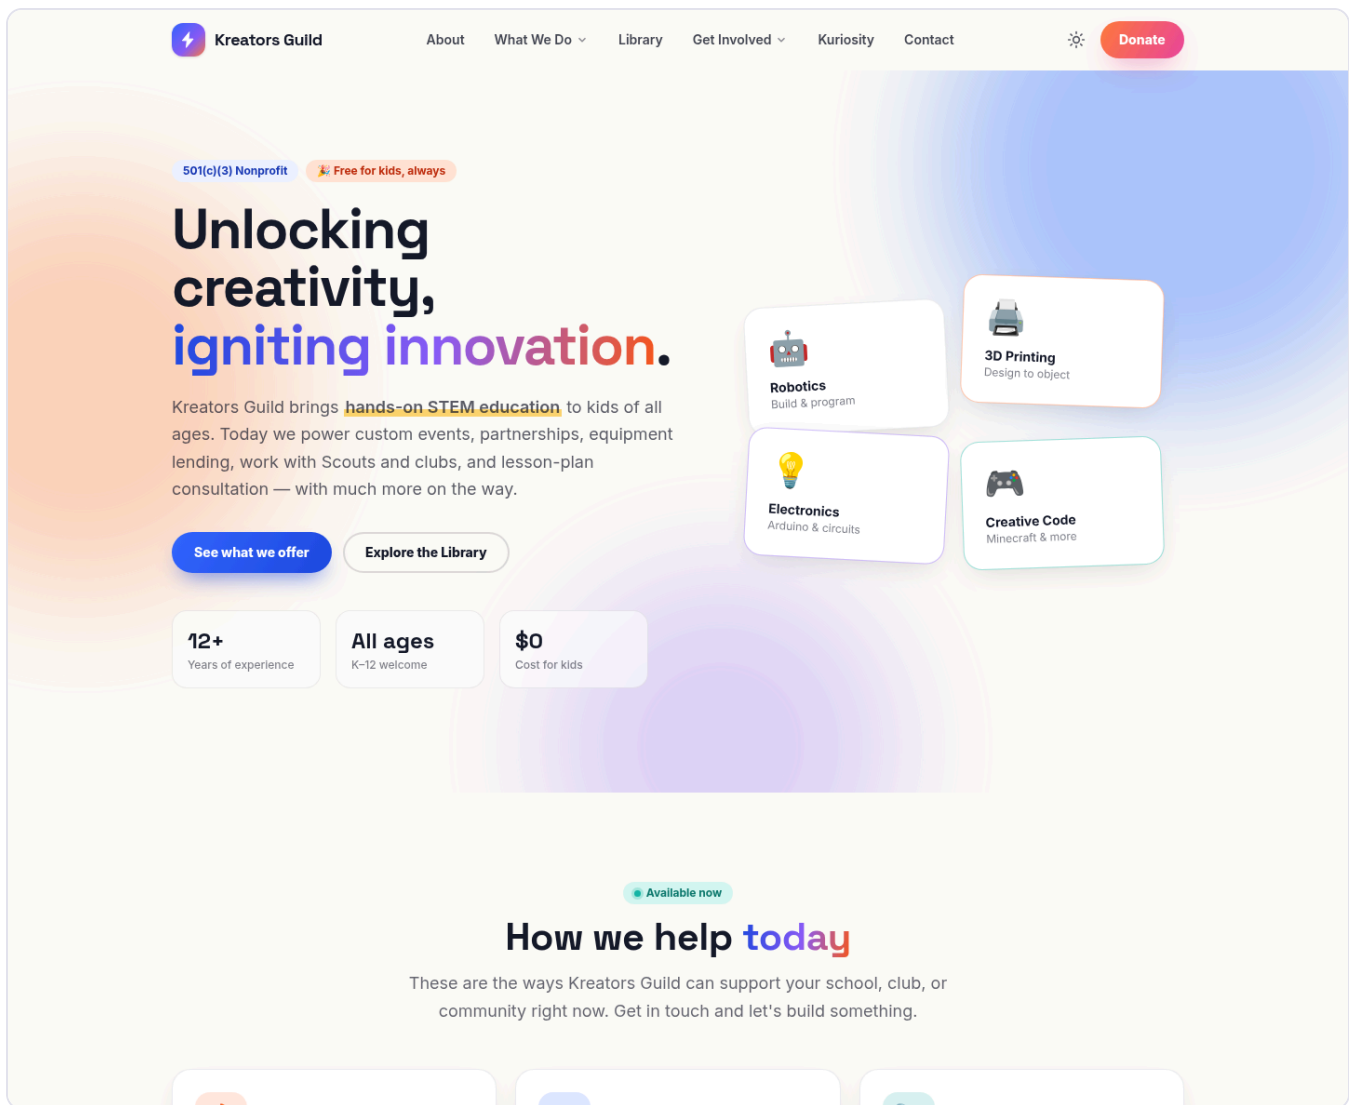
Kreators Guild

About What We Do Library Get Involved Kuriosity Contact

Donate

501(c)(3) Nonprofit 🎉 Free for kids, always

Unlocking creativity, igniting innovation.

Kreators Guild brings hands-on STEM education to kids of all ages. Today we power custom events, partnerships, equipment lending, work with Scouts and clubs, and lesson-plan consultation — with much more on the way.

See what we offer Explore the Library

12+
Years of experience

All ages
K–12 welcome

$0
Cost for kids

Robotics
Build & program

3D Printing
Design to object

Electronics
Arduino & circuits

Creative Code
Minecraft & more

Available now

How we help today

These are the ways Kreators Guild can support your school, club, or community right now. Get in touch and let's build something.